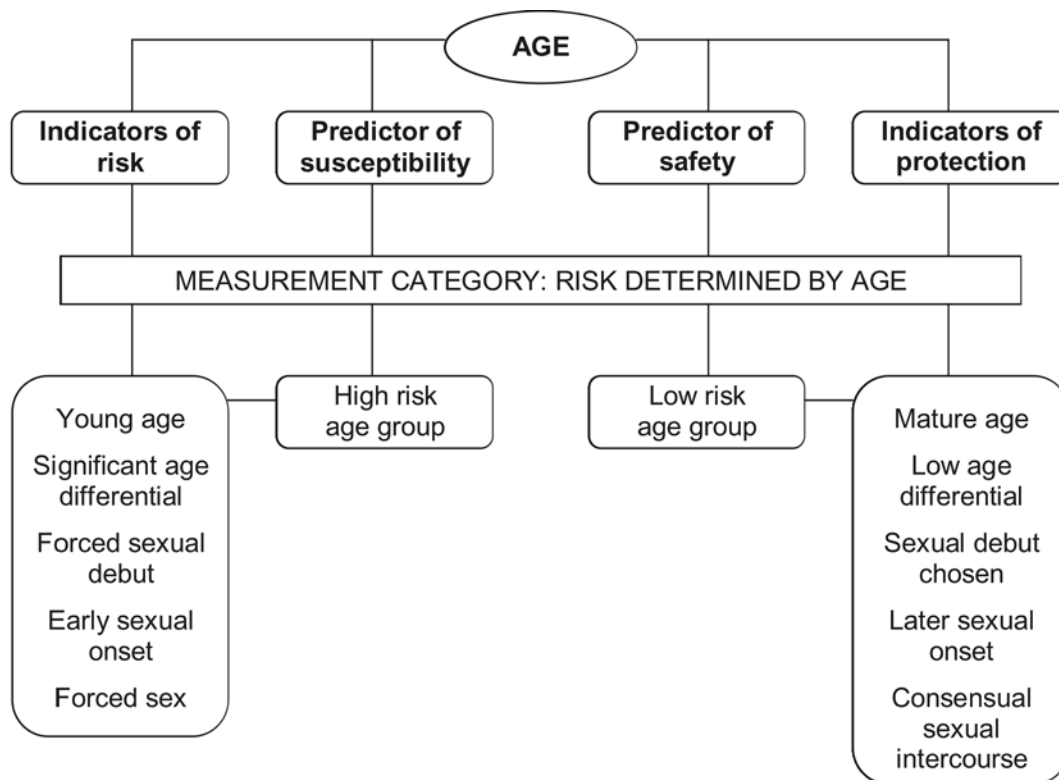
AGE

Indicators of risk

Predictor of susceptibility

Predictor of safety

Indicators of protection

MEASUREMENT CATEGORY: RISK DETERMINED BY AGE

Young age

Significant age differential

Forced sexual debut

Early sexual onset

Forced sex

High risk age group

Low risk age group

Mature age

Low age differential

Sexual debut chosen

Later sexual onset

Consensual sexual intercourse